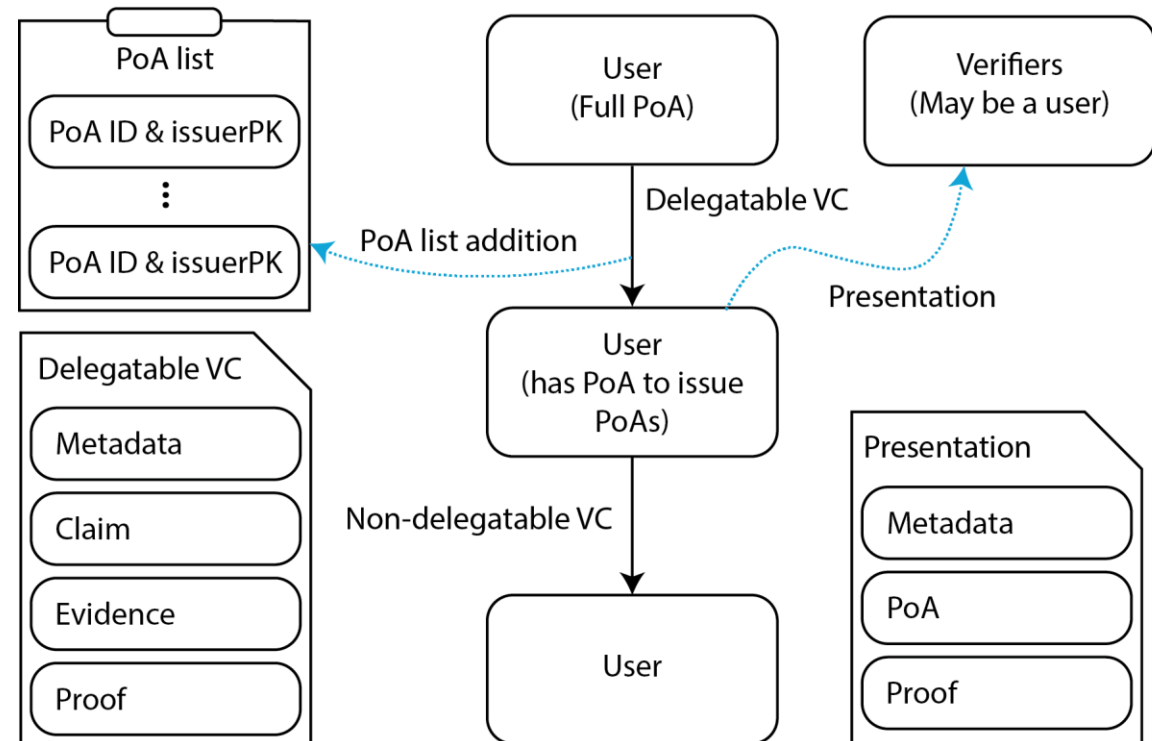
PoA list

PoA ID & issuerPK

⋮

PoA ID & issuerPK

User
(Full PoA)

Verifiers
(May be a user)

Delegatable VC

PoA list addition

Presentation

User
(has PoA to issue PoAs)

Delegatable VC

Metadata

Claim

Evidence

Proof

Non-delegatable VC

User

Presentation

Metadata

PoA

Proof